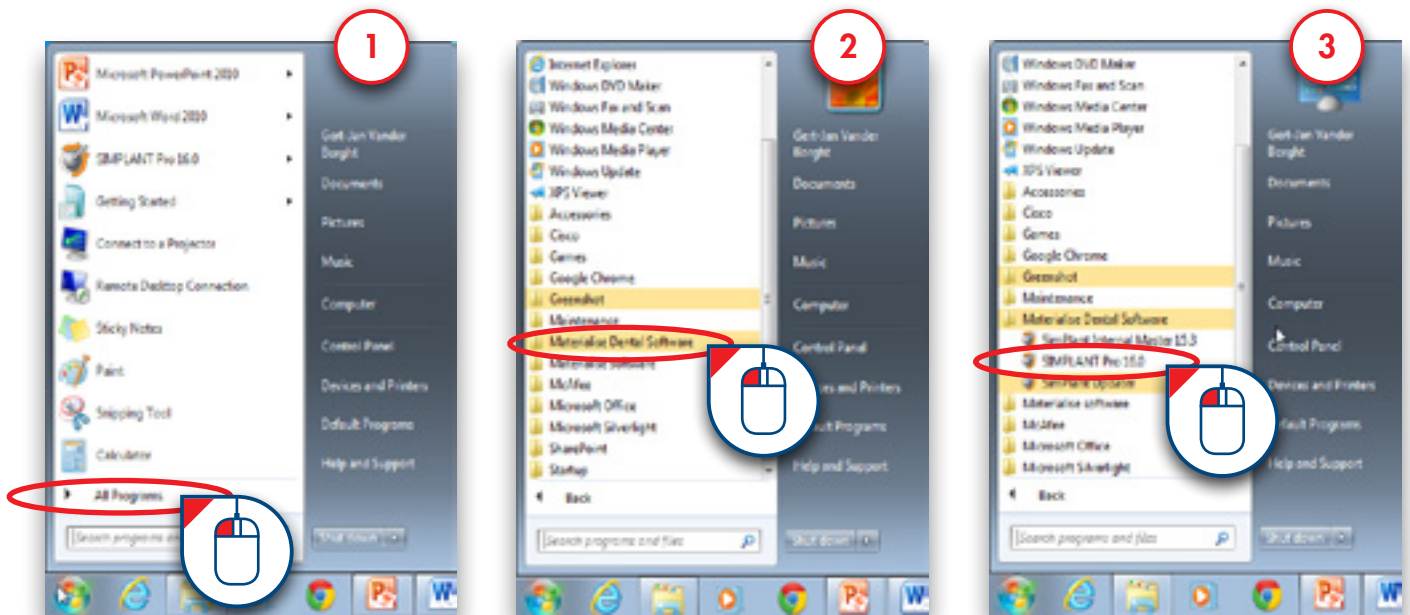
1

Microsoft PowerPoint 2010
Microsoft Word 2010
SIMPLANT Pro 16.0
Getting Started
Connect to a Projector
Remote Desktop Connection
Sticky Notes
Paint
Snipping Tool
Calculator
All Programs
Search programs an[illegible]

Gert-Jan Vander Borght
Documents
Pictures
Music
Computer
Control Panel
Devices and Printers
Default Programs
Help and Support
Shut down

2

Internet Explorer
Windows DVD Maker
Windows Fax and Scan
Windows Media Center
Windows Media Player
Windows Update
XPS Viewer
Accessories
Cisco
Games
Google Chrome
Greenshot
Maintenance
Materialise Dental Software
Materialise Software
McAfee
Microsoft Office
Microsoft Silverlight
SharePoint
Startup
Back
Search programs and files

Gert-Jan Vander Borght
Documents
Pictures
Music
Computer
Control Panel
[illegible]es and Printers
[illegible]ult Programs
Help and Support
Shut down

3

Windows DVD Maker
Windows Fax and Scan
Windows Media Center
Windows Media Player
Windows Update
XPS Viewer
Accessories
Cisco
Games
Google Chrome
Greenshot
Maintenance
Materialise Dental Software
SimPlant Internal Master 15.3
SIMPLANT Pro 16.0
SimPlant Update
Materialise software
McAfee
Microsoft Office
Microsoft Silverlight
Back
Search programs and files

Gert-Jan Vander Borght
Documents
Pictures
Music
Computer
Control Panel
Devices and Printers
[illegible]fault Programs
Help and Support
Shut down